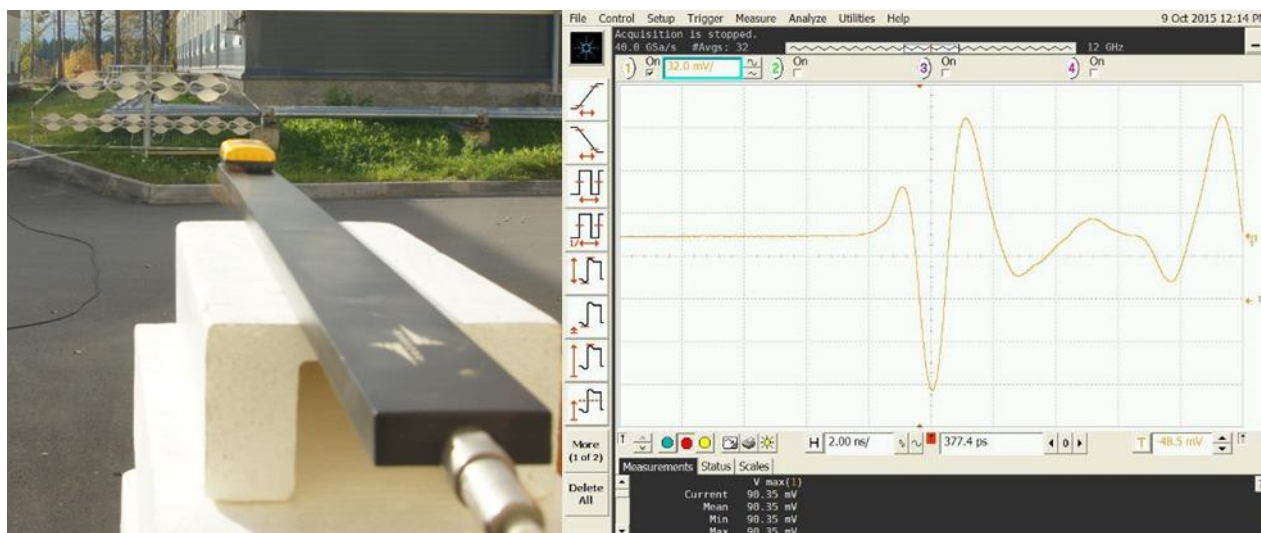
File Control Setup Trigger Measure Analyze Utilities Help

9 Oct 2015 12:14 PM

Acquisition is stopped.
40.0 GSa/s #Avgs: 32

12 GHz

1) On 32.0 mV/ 2) On 3) On 4) On

More (1 of 2)

Delete All

H 2.00 ns/ 377.4 ps

T -48.5 mV

Measurements Status Scales

V max(1)
Current 90.35 mV
Mean 90.35 mV
Min 90.35 mV
Max 90.35 mV